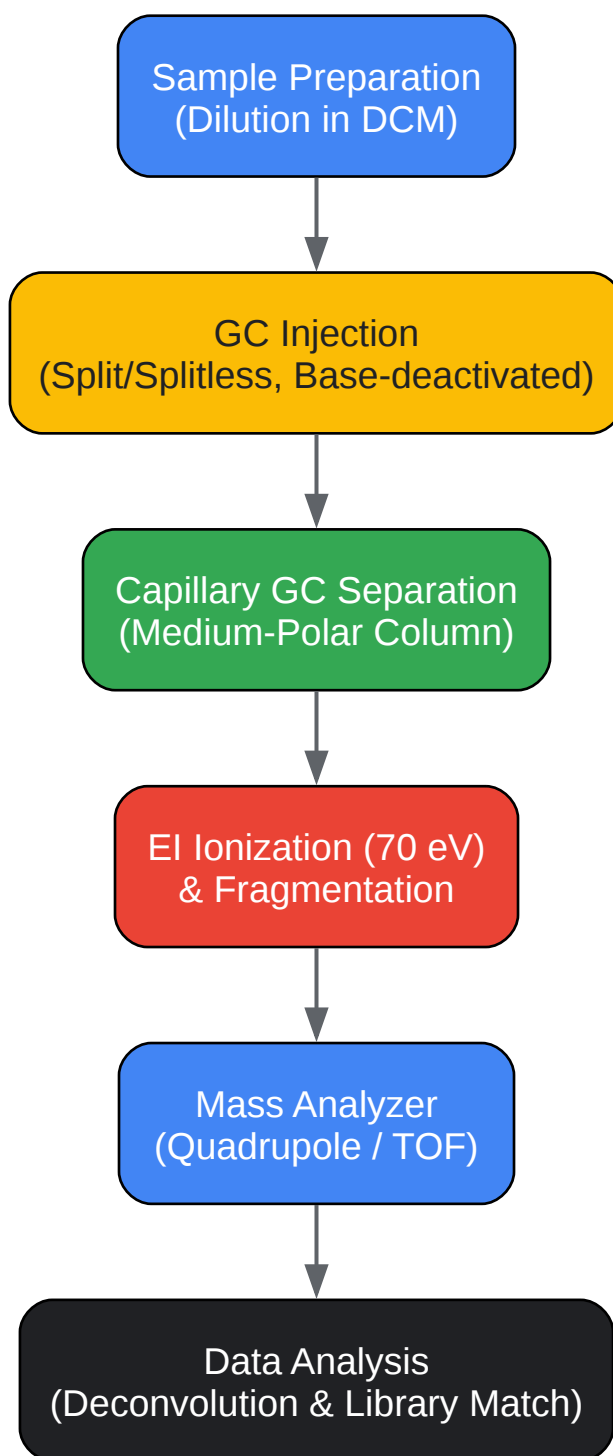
Sample Preparation
(Dilution in DCM)

GC Injection
(Split/Splitless, Base-deactivated)

Capillary GC Separation
(Medium-Polar Column)

EI Ionization (70 eV)
& Fragmentation

Mass Analyzer
(Quadrupole / TOF)

Data Analysis
(Deconvolution & Library Match)